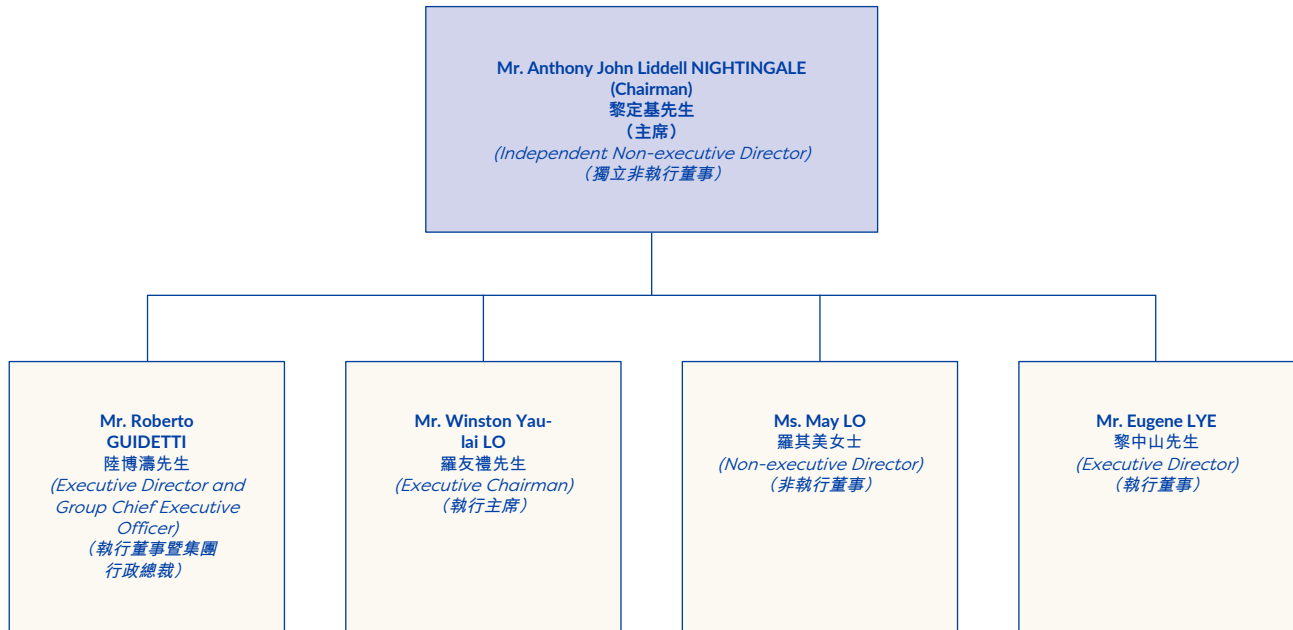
Mr. Anthony John Liddell NIGHTINGALE
(Chairman)
黎定基先生
（主席）
(Independent Non-executive Director)
（獨立非執行董事）

Mr. Roberto GUIDETTI
陸博濤先生
(Executive Director and Group Chief Executive Officer)
（執行董事暨集團行政總裁）

Mr. Winston Yau-lai LO
羅友禮先生
(Executive Chairman)
（執行主席）

Ms. May LO
羅其美女士
(Non-executive Director)
（非執行董事）

Mr. Eugene LYE
黎中山先生
(Executive Director)
（執行董事）